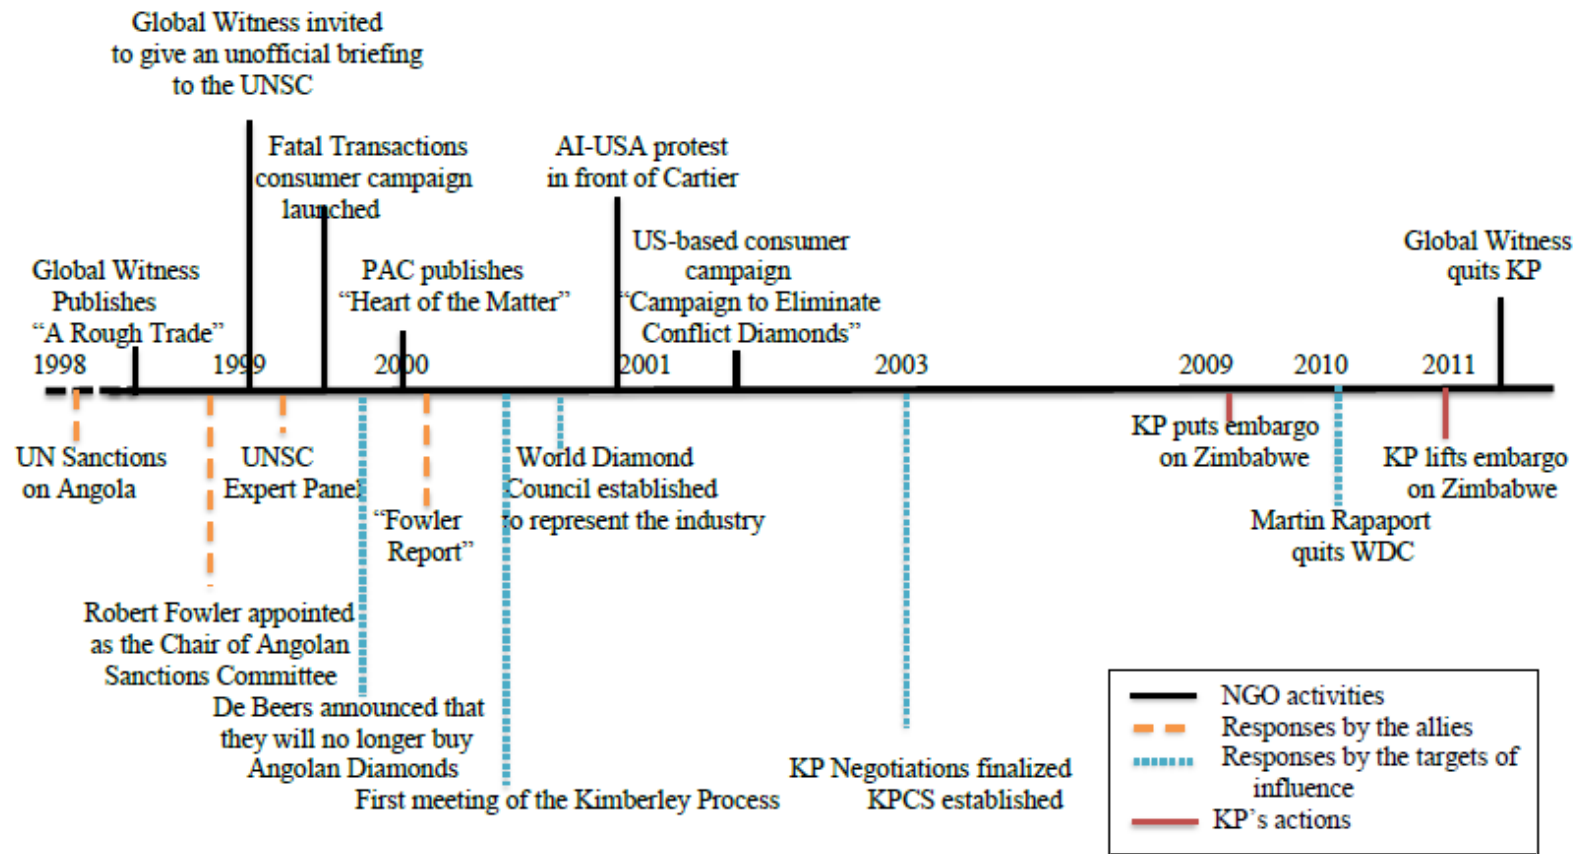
Global Witness invited to give an unofficial briefing to the UNSC

Fatal Transactions consumer campaign launched

AI-USA protest in front of Cartier

US-based consumer campaign "Campaign to Eliminate Conflict Diamonds"

Global Witness quits KP

Global Witness Publishes "A Rough Trade"

PAC publishes "Heart of the Matter"

1998

1999

2000

2001

2003

2009

2010

2011

UN Sanctions on Angola

UNSC Expert Panel

"Fowler Report"

World Diamond Council established to represent the industry

KP puts embargo on Zimbabwe

KP lifts embargo on Zimbabwe

Martin Rapaport quits WDC

Robert Fowler appointed as the Chair of Angolan Sanctions Committee

De Beers announced that they will no longer buy Angolan Diamonds

First meeting of the Kimberley Process

KP Negotiations finalized KPCS established

NGO activities
Responses by the allies
Responses by the targets of influence
KP's actions